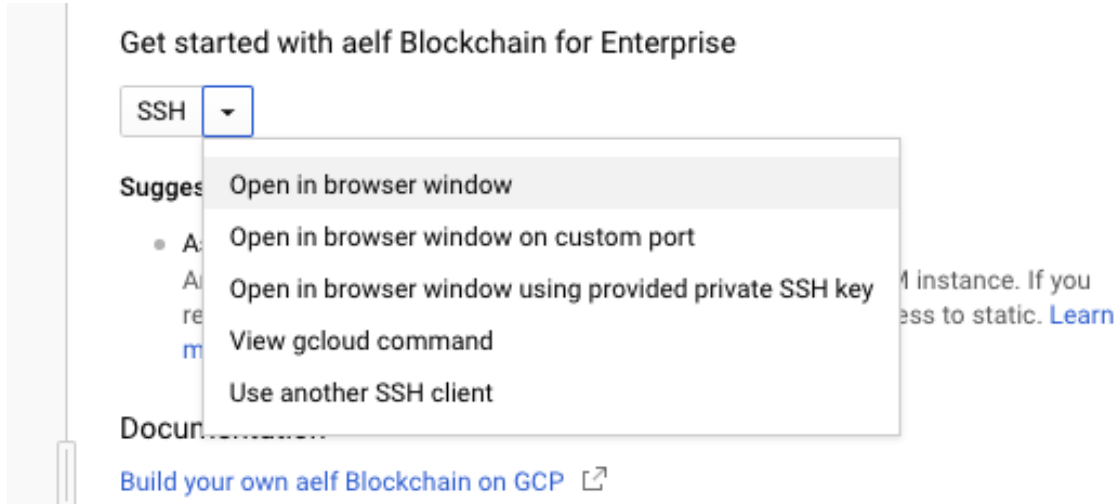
Get started with aelf Blockchain for Enterprise

SSH

Sugges

A
A
re
m

Open in browser window
Open in browser window on custom port
Open in browser window using provided private SSH key
View gcloud command
Use another SSH client

l instance. If you
ess to static. Learn

Documentation

Build your own aelf Blockchain on GCP